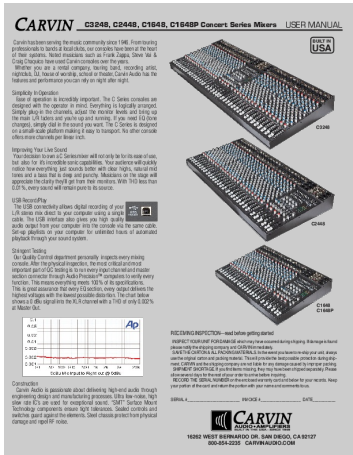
CARVIN C3248, C2448, C1648, C1648P Concert Series Mixers USER MANUAL

BUILT IN USA

Carvin has been serving the music community since 1946. From touring professionals to bands at local clubs, our consoles have been at the heart of their systems. Noted musicians such as Frank Zappa, Steve Vai & Craig Chaquico have used Carvin consoles over the years.

Whether you are a rental company, touring band, recording artist, nightclubs, DJ, house of worship, school or theater, Carvin Audio has the features and performance you can rely on night after night.

Simplicity In Operation
Ease of operation is incredibly important. The C Series consoles are designed with the operator in mind. Everything is logically arranged. Simply plug in the channels, adjust the monitor levels and bring up the main L/R faders and you're up and running. If you need EQ (tone changes), simply dial in the sound you want. The C Series is designed on a small-scale platform making it easy to transport. No other console offers more channels per linear inch.

Improving Your Live Sound
Your decision to own a C Series mixer will not only be for its ease of use, but also for its incredible sonic capabilities. Your audience will quickly notice how everything just sounds better with clear highs, natural mid tones and a bass that is deep and punchy. Musicians on the stage will appreciate the clarity they'll get from their monitors. With THD less than 0.01%, every sound will remain pure to its source.

USB Record/Play
The USB connectivity allows digital recording of your L/R stereo mix direct to your computer using a single cable. The USB interface also gives you high quality audio output from your computer into the console via the same cable. Set-up playlists on your computer for unlimited hours of automated playback through your sound system.

Stringent Testing
Our Quality Control department personally inspects every mixing console. After the physical inspection, the most critical and most important part of QC testing is to run every input channel and master section connector through Audio Precision™ computers to verify every function. This insures everything meets 100% of its specifications. This is great assurance that every EQ section, every output delivers the highest voltages with the lowest possible distortion. The chart below shows a 0 dBu signal into the XLR channel with a THD of only 0.002% at Master Out.

Total Harmonic Distortion Plus Noise @ 0 dBu

Construction
Carvin Audio is passionate about delivering high-end audio through engineering design and manufacturing processes. Ultra low-noise, high slew rate ICs are used for exceptional sound. "SMT" Surface Mount Technology components ensure tight tolerances. Sealed controls and switches guard against the elements. Steel chassis protect from physical damage and repel RF noise.

C3248

C2448

C1648
C1648P

RECEIVING INSPECTION—read before getting started
INSPECT YOUR UNIT FOR DAMAGE which may have occurred during shipping. If damage is found please notify the shipping company and CARVIN immediately.
SAVE THE CARTON & ALL PACKING MATERIALS in the event you have to re-ship your unit, always use the original carton and packing material. This will provide the best possible protection during shipment. CARVIN and the shipping company are not liable for any damage caused by improper packing.
SHIPMENT SHORTAGE: If you find items missing, they may have been shipped separately. Please allow several days for the rest of your order to arrive before inquiring.
RECORD THE SERIAL NUMBER on the enclosed warranty card and below for your records. Keep your portion of the card and return the portion with your name and comments to us.

SERIAL # __________ INVOICE # __________ DATE __________

CARVIN AUDIO • AMPLIFIERS

16262 WEST BERNARDO DR. SAN DIEGO, CA 92127
800-854-2235 CARVINAUDIO.COM